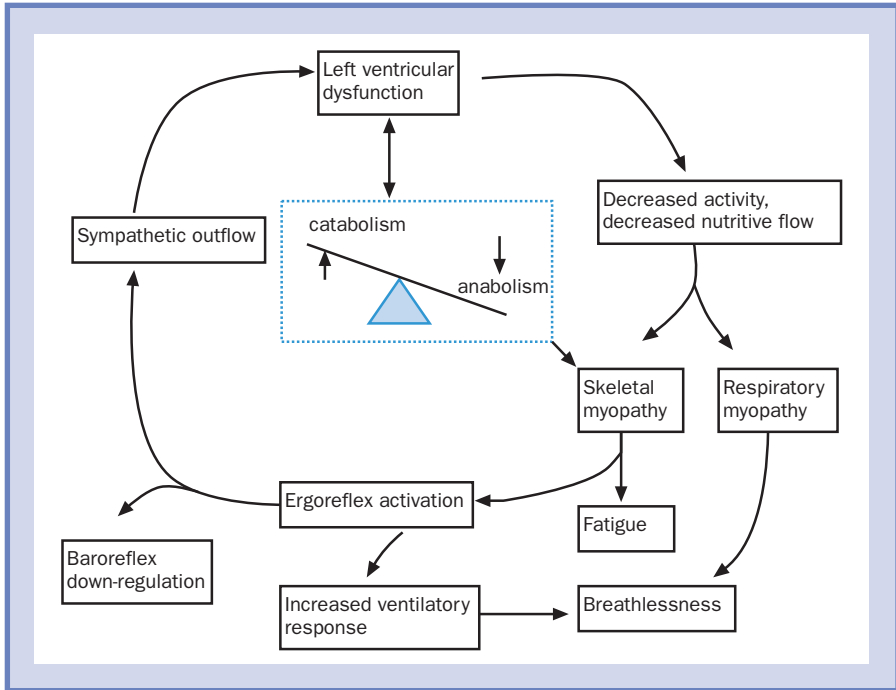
Left ventricular dysfunction

Decreased activity, decreased nutritive flow

Sympathetic outflow

catabolism

anabolism

Skeletal myopathy

Respiratory myopathy

Ergoreflex activation

Fatigue

Baroreflex down-regulation

Increased ventilatory response

Breathlessness